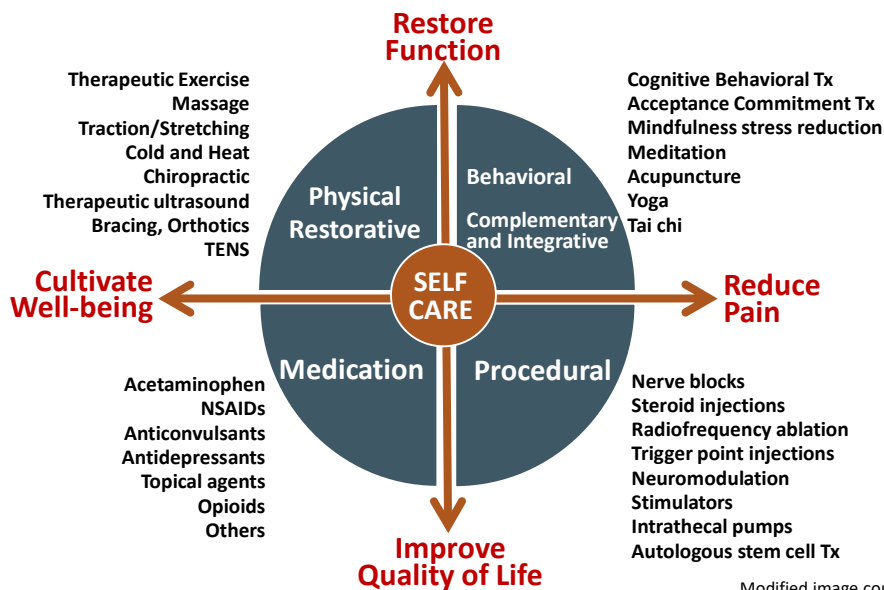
Restore Function

Therapeutic Exercise
Massage
Traction/Stretching
Cold and Heat
Chiropractic
Therapeutic ultrasound
Bracing, Orthotics
TENS

Physical Restorative

Behavioral

Complementary and Integrative

Cognitive Behavioral Tx
Acceptance Commitment Tx
Mindfulness stress reduction
Meditation
Acupuncture
Yoga
Tai chi

Cultivate Well-being

SELF CARE

Reduce Pain

Medication

Procedural

Acetaminophen
NSAIDs
Anticonvulsants
Antidepressants
Topical agents
Opioids
Others

Nerve blocks
Steroid injections
Radiofrequency ablation
Trigger point injections
Neuromodulation
Stimulators
Intrathecal pumps
Autologous stem cell Tx

Improve Quality of Life

Modified image co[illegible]